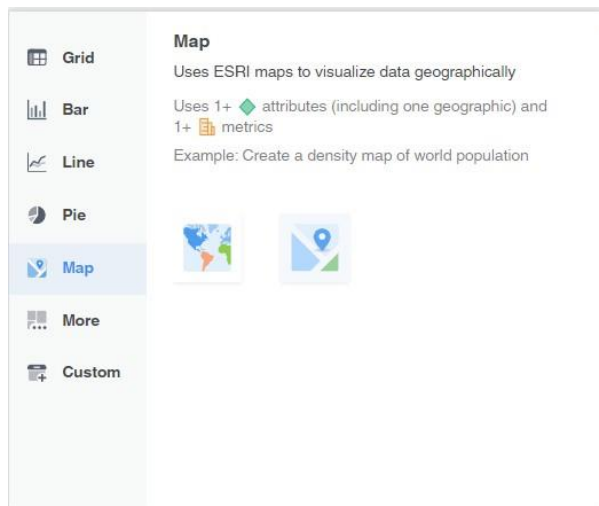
Grid

Bar

Line

Pie

Map

More

Custom

Map

Uses ESRI maps to visualize data geographically

Uses 1+ attributes (including one geographic) and 1+ metrics

Example: Create a density map of world population